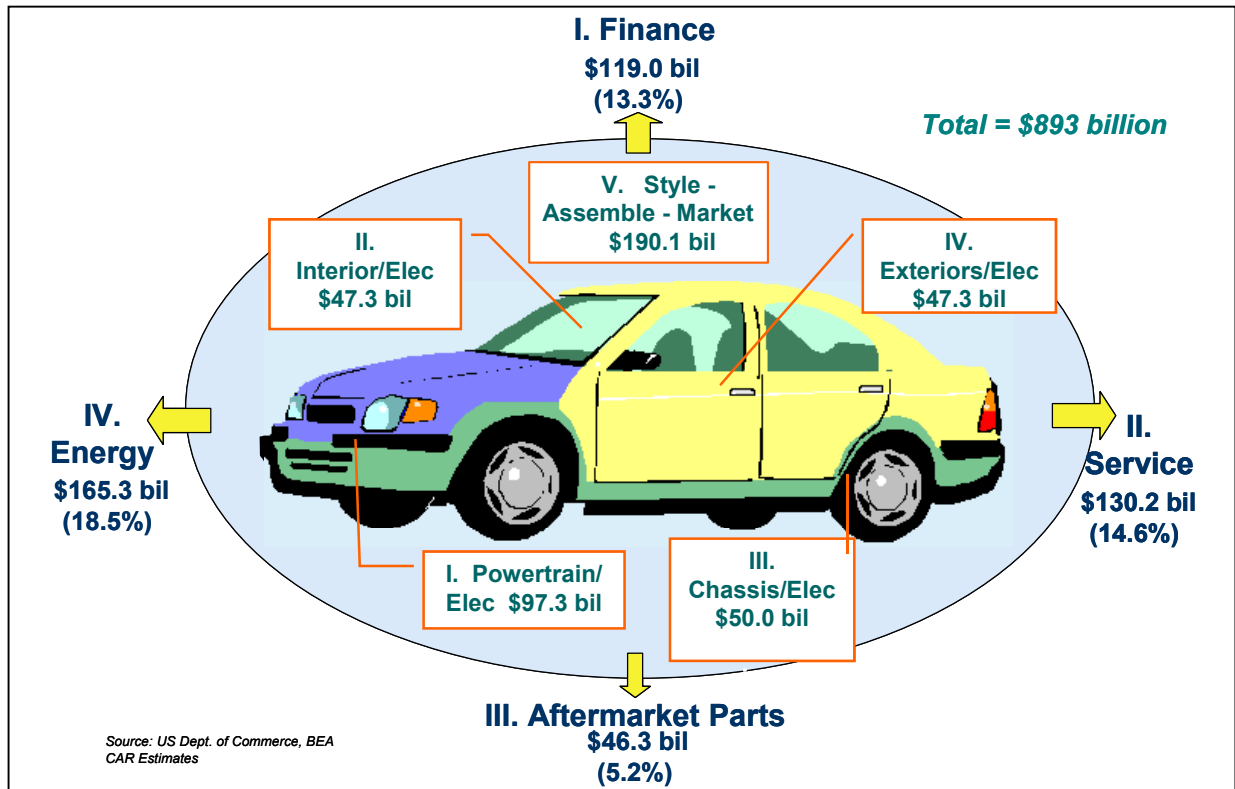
I. Finance
$119.0 bil
(13.3%)

Total = $893 billion

V. Style - Assemble - Market
$190.1 bil

II. Interior/Elec
$47.3 bil

IV. Exteriors/Elec
$47.3 bil

IV. Energy
$165.3 bil
(18.5%)

II. Service
$130.2 bil
(14.6%)

I. Powertrain/ Elec $97.3 bil

III. Chassis/Elec
$50.0 bil

III. Aftermarket Parts
$46.3 bil
(5.2%)

Source: US Dept. of Commerce, BEA
CAR Estimates